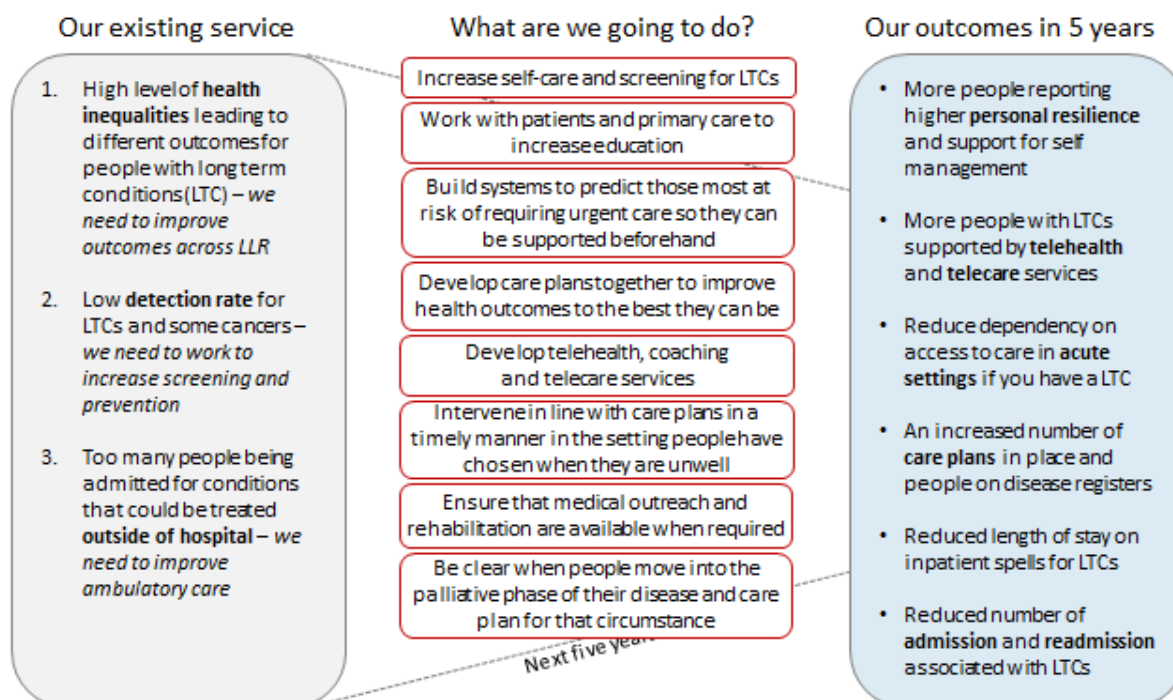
Our existing service

1. High level of **health inequalities** leading to different outcomes for people with long term conditions (LTC) – *we need to improve outcomes across LLR*

2. Low **detection rate** for LTCs and some cancers – *we need to work to increase screening and prevention*

3. Too many people being admitted for conditions that could be treated **outside of hospital** – *we need to improve ambulatory care*

What are we going to do?

Increase self-care and screening for LTCs

Work with patients and primary care to increase education

Build systems to predict those most at risk of requiring urgent care so they can be supported beforehand

Develop care plans together to improve health outcomes to the best they can be

Develop telehealth, coaching and telecare services

Intervene in line with care plans in a timely manner in the setting people have chosen when they are unwell

Ensure that medical outreach and rehabilitation are available when required

Be clear when people move into the palliative phase of their disease and care plan for that circumstance

Next five year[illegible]

Our outcomes in 5 years

• More people reporting higher **personal resilience** and support for self management

• More people with LTCs supported by **telehealth** and **telecare** services

• Reduce dependency on access to care in **acute settings** if you have a LTC

• An increased number of **care plans** in place and people on disease registers

• Reduced length of stay on inpatient spells for LTCs

• Reduced number of **admission** and **readmission** associated with LTCs